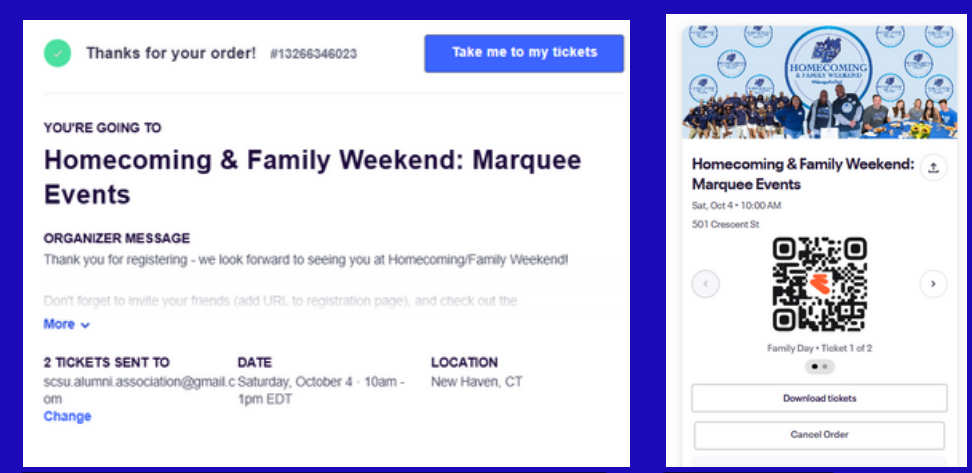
Thanks for your order! #13266346023

Take me to my tickets

YOU'RE GOING TO

Homecoming & Family Weekend: Marquee Events

ORGANIZER MESSAGE

Thank you for registering - we look forward to seeing you at Homecoming/Family Weekend!

Don't forget to invite your friends (add URL to registration page), and check out the

More

2 TICKETS SENT TO
scsu.alumni.association@gmail.com
Change

DATE
Saturday, October 4 · 10am - 1pm EDT

LOCATION
New Haven, CT

HOMECOMING & FAMILY WEEKEND

Homecoming & Family Weekend: Marquee Events

Sat, Oct 4 • 10:00 AM

501 Crescent St

Family Day • Ticket 1 of 2

Download tickets

Cancel Order